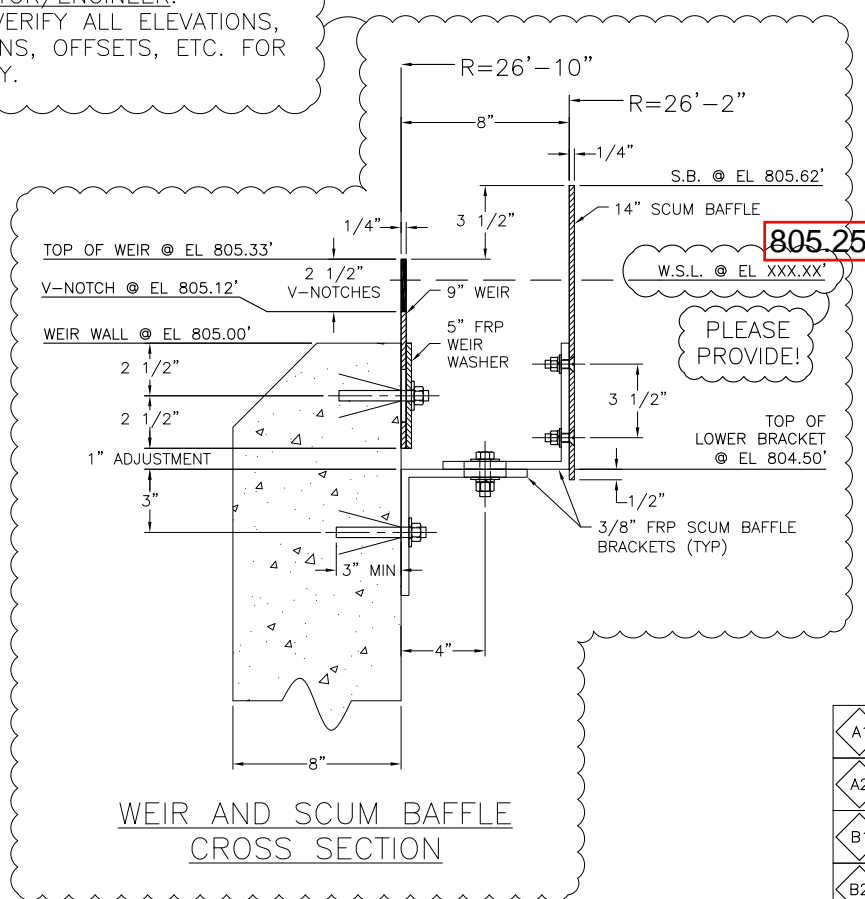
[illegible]TOR/ENGINEER.
VERIFY ALL ELEVATIONS,
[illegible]NS, OFFSETS, ETC. FOR
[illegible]Y.

R=26'-10"

R=26'-2"

8"

1/4"

S.B. @ EL 805.62'

3 1/2"

1/4"

14" SCUM BAFFLE

805.25

TOP OF WEIR @ EL 805.33'

2 1/2"
V-NOTCHES

W.S.L. @ EL XXX.XX'

V-NOTCH @ EL 805.12'

9" WEIR

PLEASE
PROVIDE!

WEIR WALL @ EL 805.00'

5" FRP
WEIR
WASHER

2 1/2"

3 1/2"

2 1/2"

TOP OF
LOWER BRACKET
@ EL 804.50'

1" ADJUSTMENT

3"

1/2"

3/8" FRP SCUM BAFFLE
BRACKETS (TYP)

3" MIN

4"

8"

WEIR AND SCUM BAFFLE
CROSS SECTION

A1
A2
B1
B2